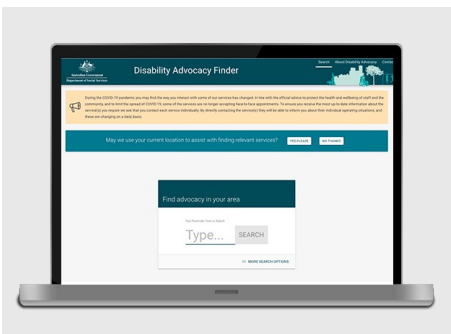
Australian Government
Department of Social Services

Disability Advocacy Finder

Search About Disability Advocacy Contact

During the COVID-19 pandemic you may find the way you interact with some of our services has changed. In line with the official advice to protect the health and wellbeing of staff and the community, and to limit the spread of COVID-19, some of the services are no longer accepting face to face appointments. To ensure you receive the most up to date information about the service(s) you require we ask that you contact each service individually. By directly contacting the service(s) they will be able to inform you about their individual operating situations, and these are changing on a daily basis.

May we use your current location to assist with finding relevant services?

YES PLEASE NO THANKS

Find advocacy in your area

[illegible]

Type...

SEARCH

MORE SEARCH OPTIONS